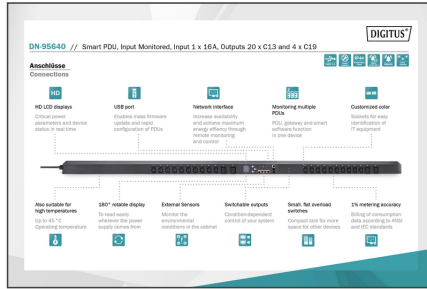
DIGITUS®

DN-95640 // Smart PDU, Input Monitored, Input 1 x 16A, Outputs 20 x C13 and 4 x C19

Anschlüsse
Connections

HD
HD LCD displays
Critical power parameters and device status in real time

USB port
Enables mass firmware update and rapid configuration of PDUs

Network interface
Increase availability and achieve maximum energy effiency through remote monitoring and control

Monitoring multiple PDUs
PDU, gateway and smart software function in one device

Customized color
Sockets for easy identification of IT equipment

Also suitable for high temperatures
Up to 45 °C Operating temperature

180° rotatable display
To read easily wherever the power supply comes from

External Sensors
Monitor the environmental conditions in the cabinet

Switchable outputs
Condition-dependent control of your system

Small, flat overload switches
Compact size for more space for other devices

1% metering accuracy
Billing of consumption data according to KWh and IEC standards